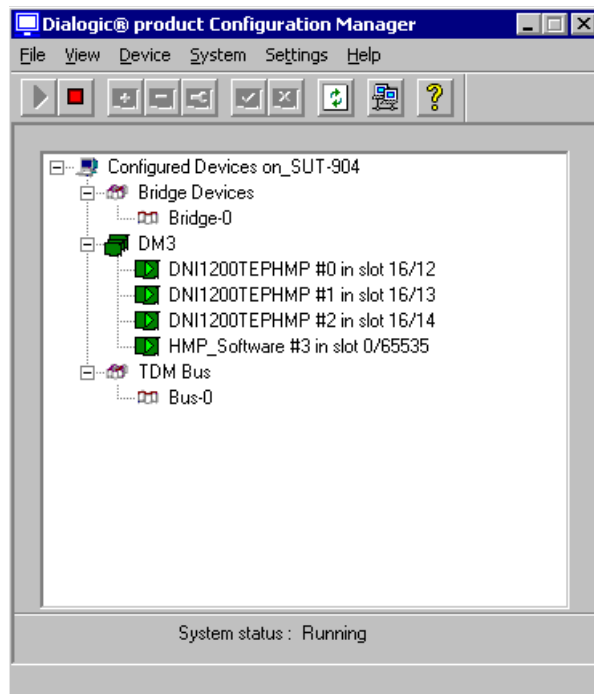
Dialogic® product Configuration Manager

File View Device System Settings Help

?

Configured Devices on_SUT-904
Bridge Devices
Bridge-0
DM3
DNI1200TEPHMP #0 in slot 16/12
DNI1200TEPHMP #1 in slot 16/13
DNI1200TEPHMP #2 in slot 16/14
HMP_Software #3 in slot 0/65535
TDM Bus
Bus-0

System status : Running